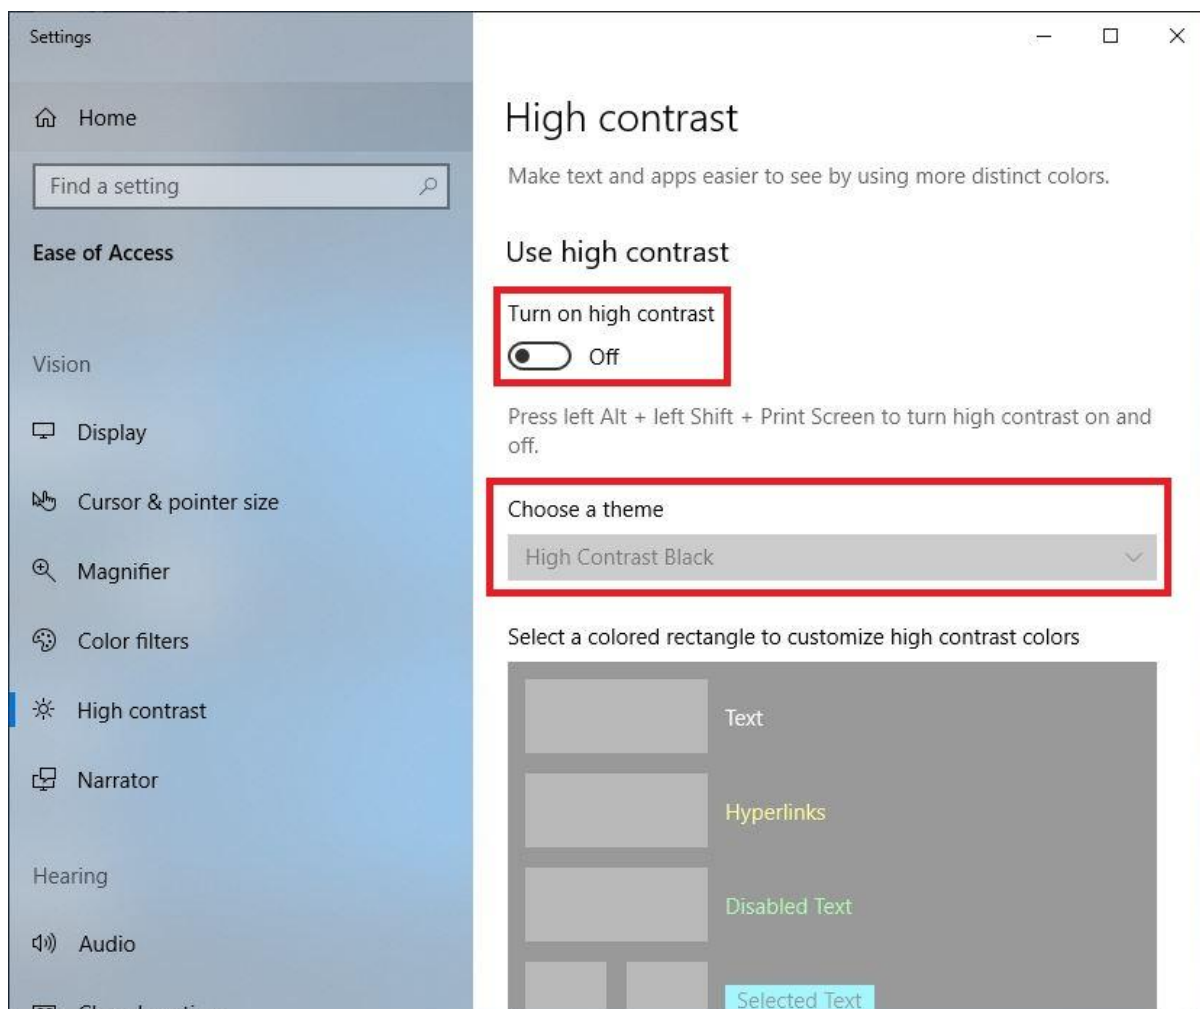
Settings

Home

Find a setting

Ease of Access

Vision

Display

Cursor & pointer size

Magnifier

Color filters

High contrast

Narrator

Hearing

Audio

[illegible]

High contrast

Make text and apps easier to see by using more distinct colors.

Use high contrast

Turn on high contrast

Off

Press left Alt + left Shift + Print Screen to turn high contrast on and off.

Choose a theme

High Contrast Black

Select a colored rectangle to customize high contrast colors

Text

Hyperlinks

Disabled Text

Selected Text